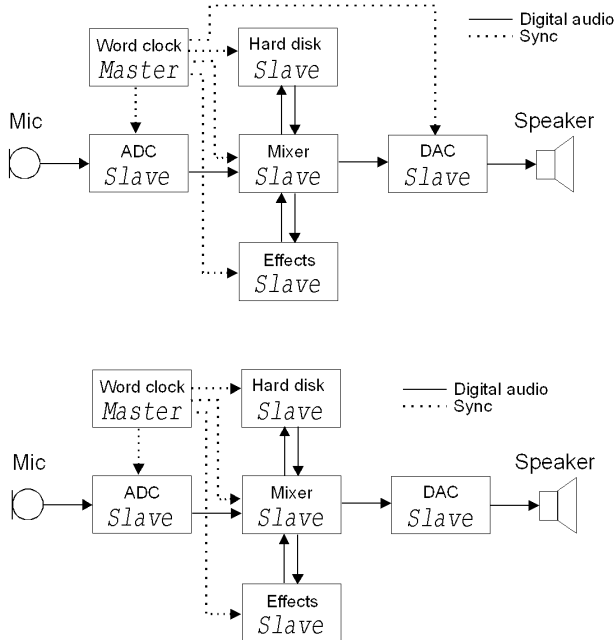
Digital audio
Sync

Word clock
Master

Hard disk
Slave

Mic

ADC
Slave

Mixer
Slave

DAC
Slave

Speaker

Effects
Slave

Word clock
Master

Hard disk
Slave

Digital audio
Sync

Mic

ADC
Slave

Mixer
Slave

DAC
Slave

Speaker

Effects
Slave